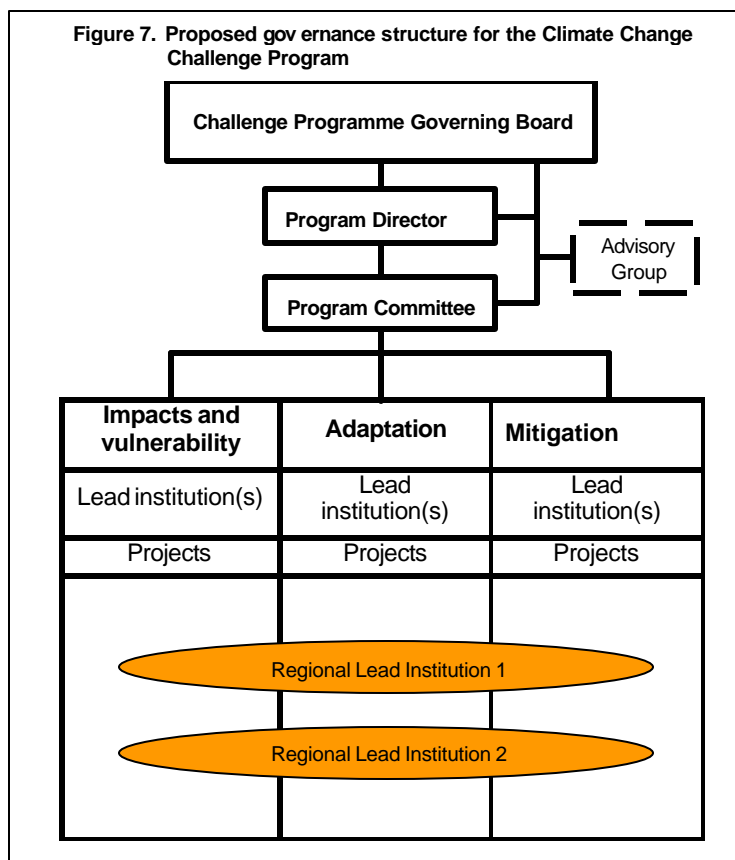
Figure 7. Proposed gov ernance structure for the Climate Change Challenge Program

Challenge Programme Governing Board

Program Director

Advisory Group

Program Committee

| Impacts and vulnerability | Adaptation | Mitigation |
|---|---|---|
| Lead institution(s) | Lead institution(s) | Lead institution(s) |
| Projects | Projects | Projects |

Regional Lead Institution 1

Regional Lead Institution 2